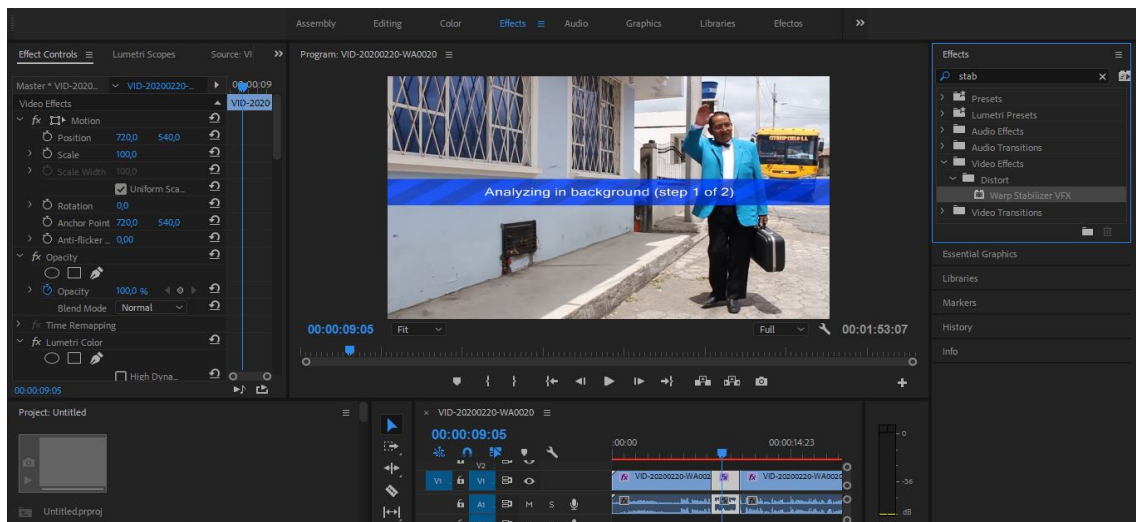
Assembly Editing Color Effects Audio Graphics Libraries Efectos »

Effect Controls ≡ Lumetri Scopes Source: Vi »

Master * VID-2020... VID-20200220-... 00:00:09

Video Effects VID-2020

fx Motion

Position 720,0 540,0

Scale 100,0

Scale Width 100,0

Uniform Sca...

Rotation 0,0

Anchor Point 720,0 540,0

Anti-flicker ... 0,00

fx Opacity

Opacity 100,0 %

Blend Mode Normal

fx Time Remapping

fx Lumetri Color

High Dyna...

00:00:09:05

Program: VID-20200220-WA0020 ≡

Analyzing in background (step 1 of 2)

00:00:09:05 Fit Full 00:01:53:07

Effects ≡

stab

Presets

Lumetri Presets

Audio Effects

Audio Transitions

Video Effects

Distort

Warp Stabilizer VFX

Video Transitions

Essential Graphics

Libraries

Markers

History

Info

Project: Untitled ≡

Untitled.prproj

× VID-20200220-WA0020 ≡

00:00:09:05

:00:00 00:00:14:23

V2

V1 V1

A1 A1 M S

VID-20200220-WA002 VID-20200220-WA002

0

-36

dB